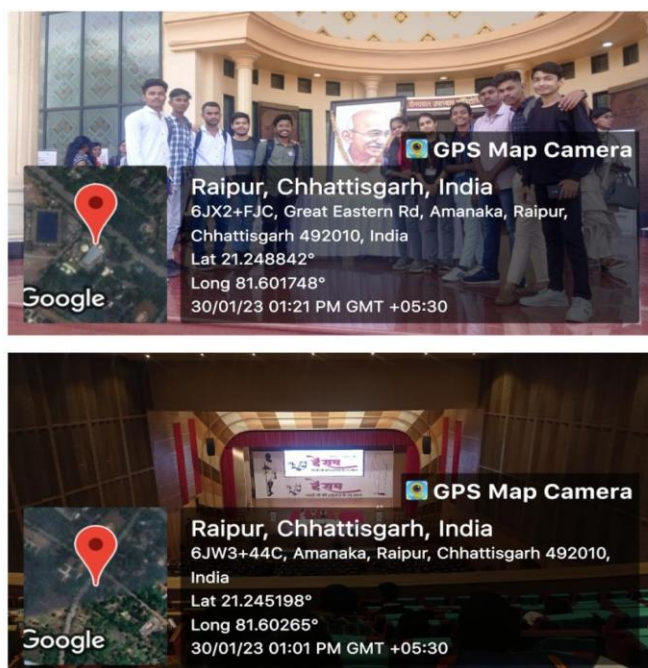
GPS Map Camera

Raipur, Chhattisgarh, India
6JX2+FJC, Great Eastern Rd, Amanaka, Raipur, Chhattisgarh 492010, India
Lat 21.248842°
Long 81.601748°
30/01/23 01:21 PM GMT +05:30

Google

GPS Map Camera

Raipur, Chhattisgarh, India
6JW3+44C, Amanaka, Raipur, Chhattisgarh 492010, India
Lat 21.245198°
Long 81.60265°
30/01/23 01:01 PM GMT +05:30

Google